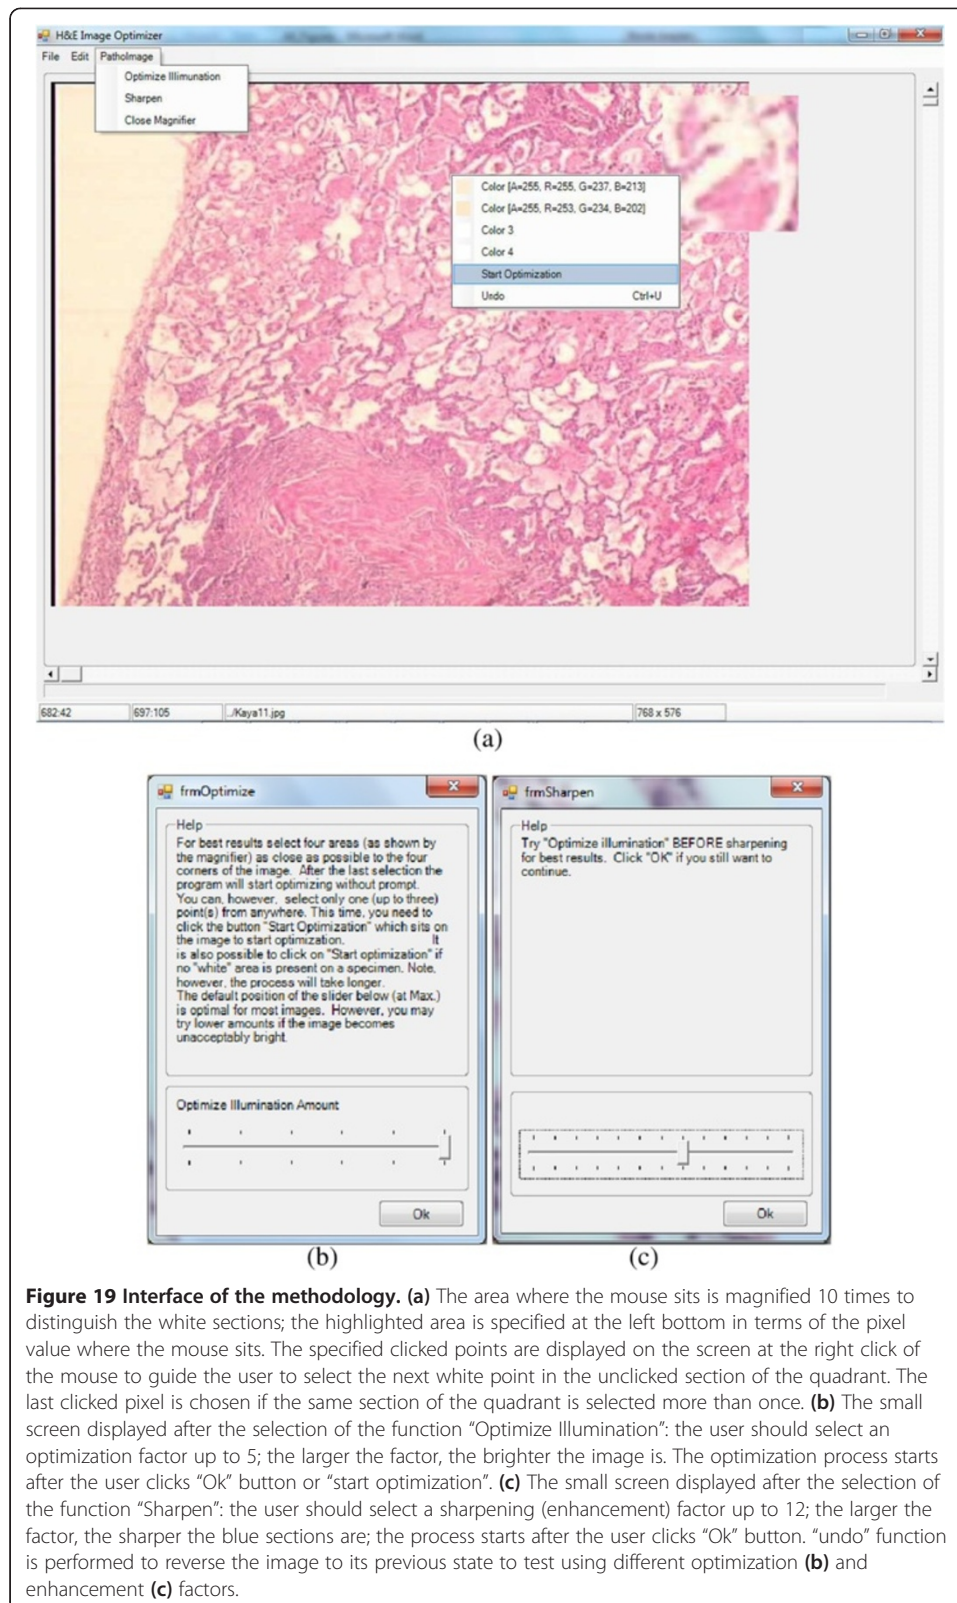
H&E Image Optimizer

File Edit PathoImage

Optimize Illumination
Sharpen
Close Magnifier

Color [A=255, R=255, G=237, B=213]
Color [A=255, R=253, G=234, B=202]
Color 3
Color 4
Start Optimization
Undo Ctrl+U

682:42 | 697:105 | ../Kaya11.jpg | 768 x 576

(a)

frmOptimize

Help
For best results select four areas (as shown by the magnifier) as close as possible to the four corners of the image. After the last selection the program will start optimizing without prompt. You can, however, select only one (up to three) point(s) from anywhere. This time, you need to click the button "Start Optimization" which sits on the image to start optimization. It is also possible to click on "Start optimization" if no "white" area is present on a specimen. Note, however, the process will take longer. The default position of the slider below (at Max.) is optimal for most images. However, you may try lower amounts if the image becomes unacceptably bright.

Optimize Illumination Amount

Ok

frmSharpen

Help
Try "Optimize illumination" BEFORE sharpening for best results. Click "OK" if you still want to continue.

Ok

(b) (c)

**Figure 19 Interface of the methodology. (a)** The area where the mouse sits is magnified 10 times to distinguish the white sections; the highlighted area is specified at the left bottom in terms of the pixel value where the mouse sits. The specified clicked points are displayed on the screen at the right click of the mouse to guide the user to select the next white point in the unclicked section of the quadrant. The last clicked pixel is chosen if the same section of the quadrant is selected more than once. **(b)** The small screen displayed after the selection of the function "Optimize Illumination": the user should select an optimization factor up to 5; the larger the factor, the brighter the image is. The optimization process starts after the user clicks "Ok" button or "start optimization". **(c)** The small screen displayed after the selection of the function "Sharpen": the user should select a sharpening (enhancement) factor up to 12; the larger the factor, the sharper the blue sections are; the process starts after the user clicks "Ok" button. "undo" function is performed to reverse the image to its previous state to test using different optimization **(b)** and enhancement **(c)** factors.